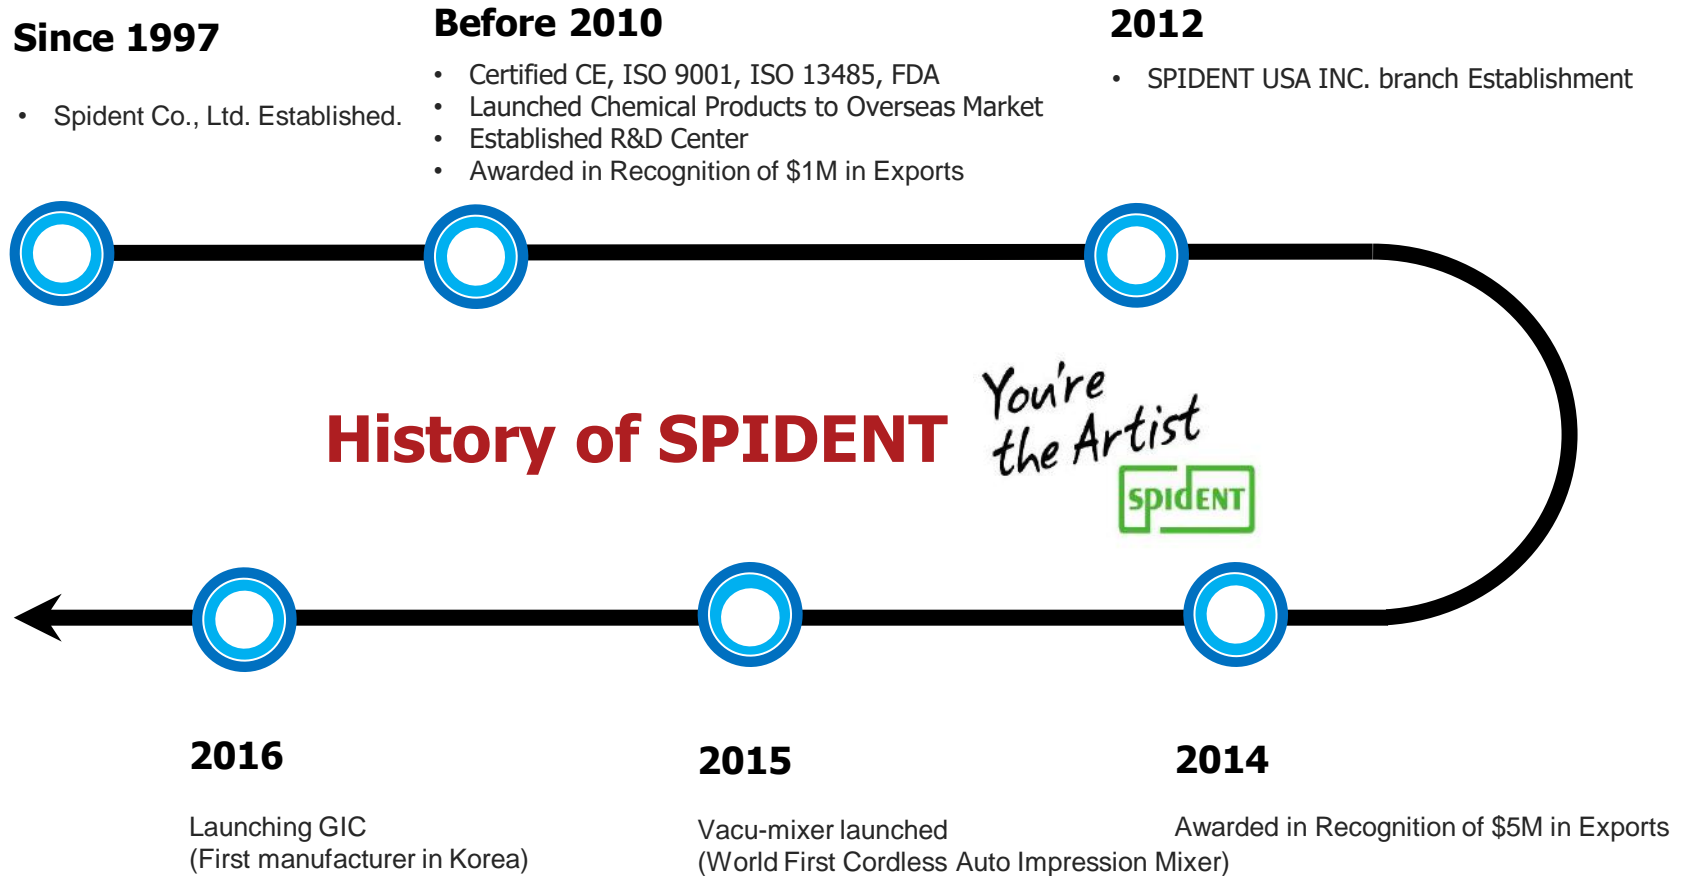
Since 1997

• Spident Co., Ltd. Established.

Before 2010

• Certified CE, ISO 9001, ISO 13485, FDA
• Launched Chemical Products to Overseas Market
• Established R&D Center
• Awarded in Recognition of $1M in Exports

2012

• SPIDENT USA INC. branch Establishment

History of SPIDENT

You're the Artist

SPIDENT

2016

Launching GIC
(First manufacturer in Korea)

2015

Vacu-mixer launched
(World First Cordless Auto Impression Mixer)

2014

Awarded in Recognition of $5M in Exports